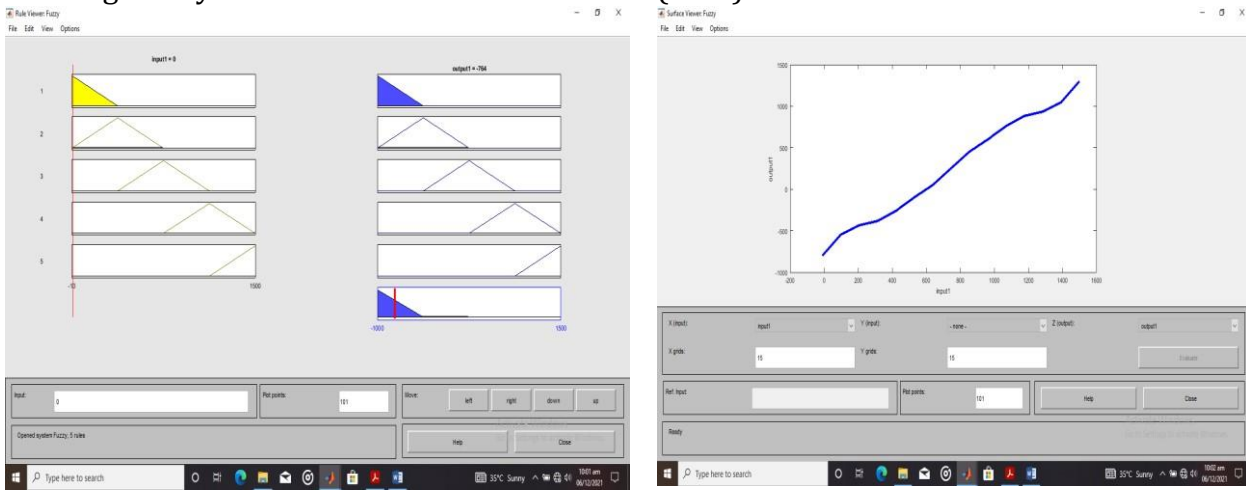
Rule Viewer Fuzzy
File Edit View Options

input1 = 0
output1 = -764

1
2
3
4
5

-10
1500
-1000
1500

Input:
0
Plot points:
101
Move:
left
right
down
up

Opened system Fuzzy, 5 rules
Help
Close

Type here to search
35°C Sunny
10:01 am
06/12/2021

Surface Viewer Fuzzy
File Edit View Options

1500
1000
500
0
-500
-1000
output1
-200
0
200
400
600
800
1000
1200
1400
1600
input1

X (input):
input1
Y (input):
- none -
Z (output):
output1
X grids:
15
Y grids:
15
Evaluate
Ref. Input
Plot points:
101
Help
Close
Ready

Type here to search
35°C Sunny
10:02 am
06/12/2021